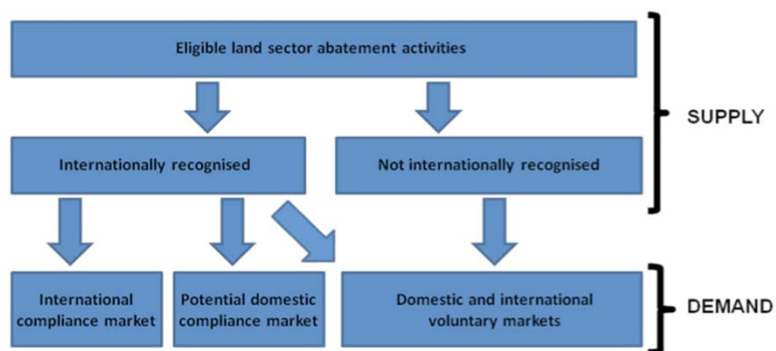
Eligible land sector abatement activities

SUPPLY

Internationally recognised

Not internationally recognised

International compliance market

Potential domestic compliance market

Domestic and international voluntary markets

DEMAND